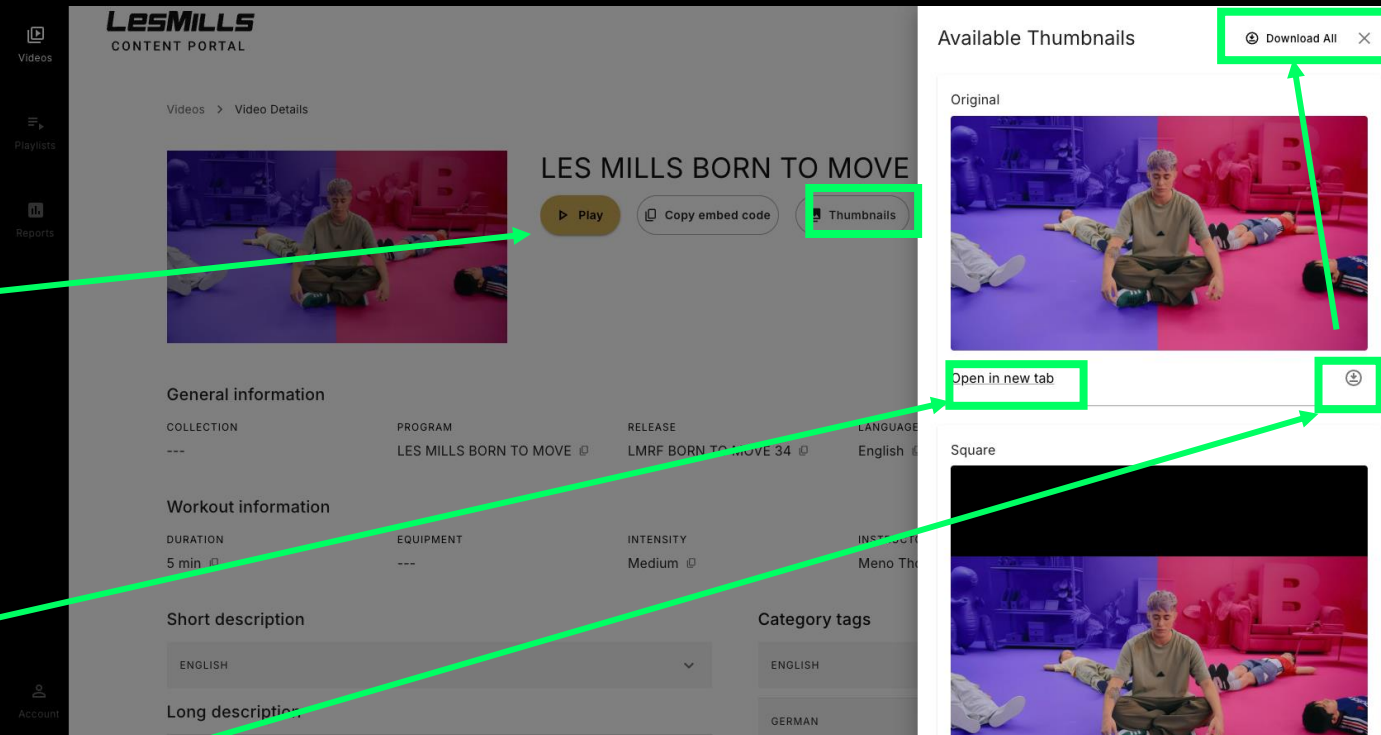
Videos

Playlists

Reports

Account

LESMILLS
CONTENT PORTAL

Videos > Video Details

LES MILLS BORN TO MOVE

Play
Copy embed code
Thumbnails

General information

| COLLECTION | PROGRAM | RELEASE | LANGUAGE |
|---|---|---|---|
| --- | LES MILLS BORN TO MOVE | LMRF BORN TO MOVE 34 | English |

Workout information

| DURATION | EQUIPMENT | INTENSITY | INSTRUCTO |
|---|---|---|---|
| 5 min | --- | Medium | Meno Tho |

Short description

ENGLISH

Category tags

ENGLISH

GERMAN

Long description

Available Thumbnails

Download All

Original

Open in new tab

Square